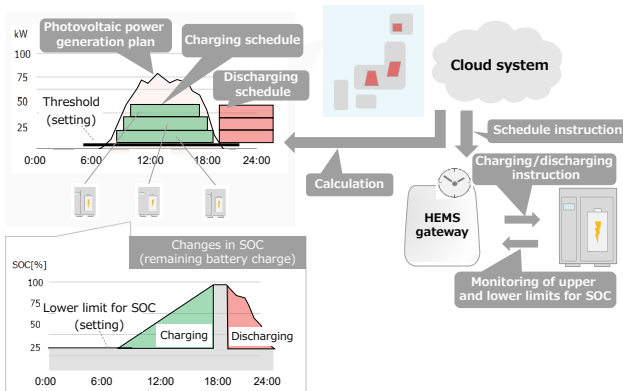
kW

100

75

50

25

0:00

6:00

12:00

18:00

24:00

Photovoltaic power generation plan

Charging schedule

Discharging schedule

Threshold (setting)

Cloud system

Schedule instruction

Calculation

Charging/discharging instruction

HEMS gateway

Monitoring of upper and lower limits for SOC

Changes in SOC (remaining battery charge)

SOC[%]

100

75

50

25

0:00

6:00

12:00

18:00

24:00

Lower limit for SOC (setting)

Charging

Discharging